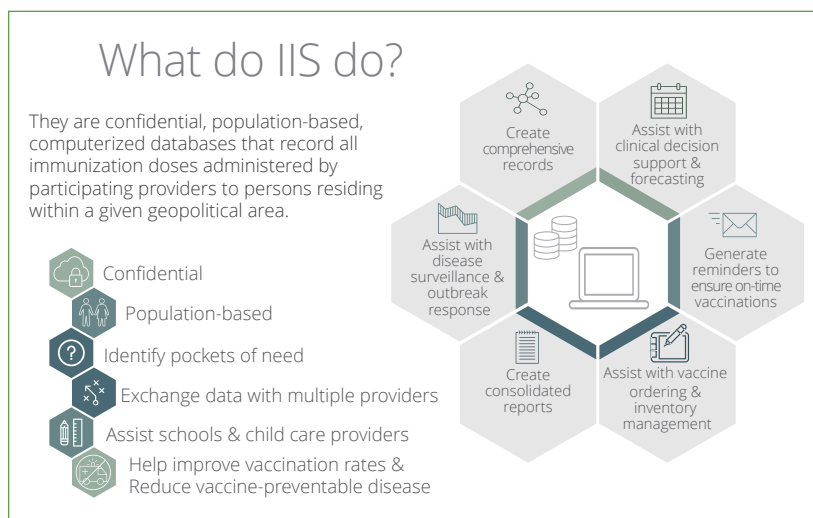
What do IIS do?

They are confidential, population-based, computerized databases that record all immunization doses administered by participating providers to persons residing within a given geopolitical area.

Confidential

Population-based

Identify pockets of need

Exchange data with multiple providers

Assist schools & child care providers

Help improve vaccination rates & Reduce vaccine-preventable disease

Create comprehensive records

Assist with clinical decision support & forecasting

Generate reminders to ensure on-time vaccinations

Assist with vaccine ordering & inventory management

Create consolidated reports

Assist with disease surveillance & outbreak response